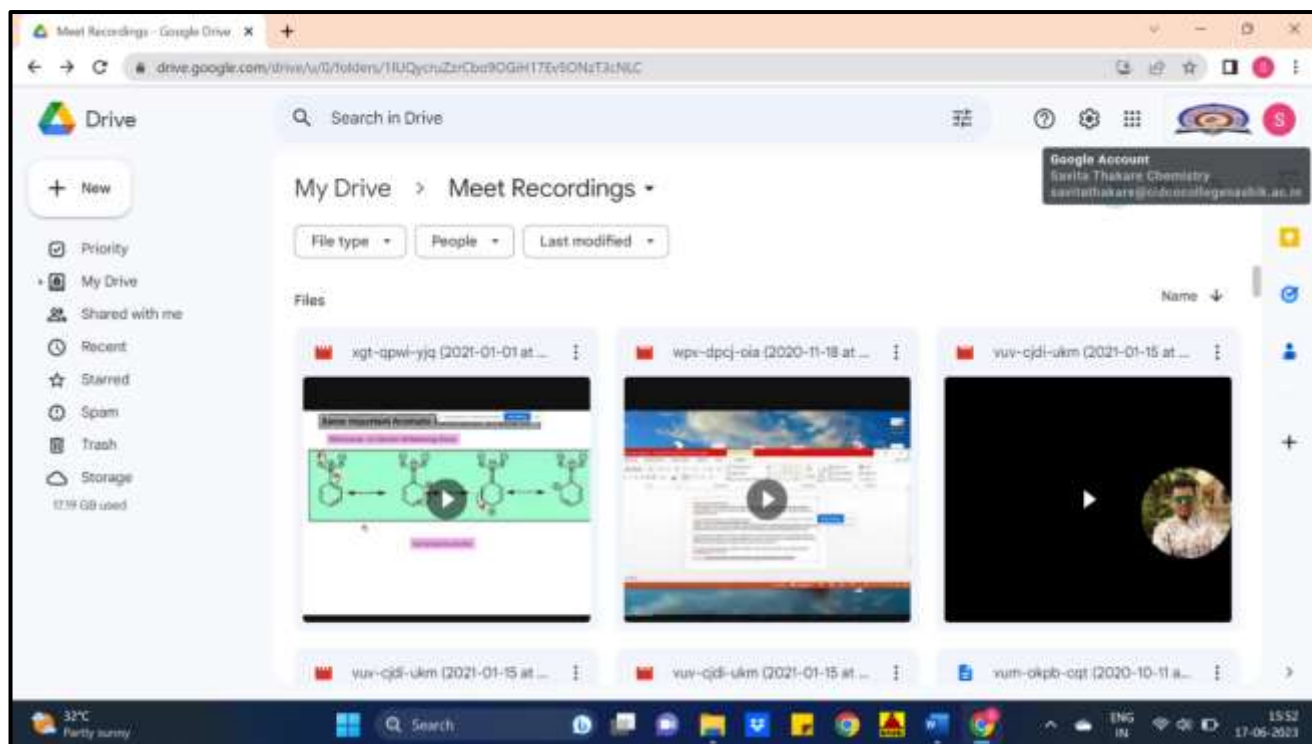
Meet Recordings - Google Drive ×

drive.google.com/drive/u/0/folders/1IUQycruZzrCbo9OGiH17Ev5ONzT3cNLC

Drive

Search in Drive

Google Account
Savita Thakare Chemistry
savitathakare@cidcocollegenashik.ac.in

New

Priority
My Drive
Shared with me
Recent
Starred
Spam
Trash
Storage
17.19 GB used

My Drive > Meet Recordings

File type People Last modified

Files

Name

xgt-qpwi-yjq (2021-01-01 at ...

wpx-dpcj-oia (2020-11-18 at ...

vuv-cjdi-ukm (2021-01-15 at ...

Some Important Aromatic

vuv-cjdi-ukm (2021-01-15 at ...

vuv-cjdi-ukm (2021-01-15 at ...

vum-okpb-cqt (2020-10-11 a...

32°C
Partly sunny

Search

ENG
IN

15:52
17-06-2023